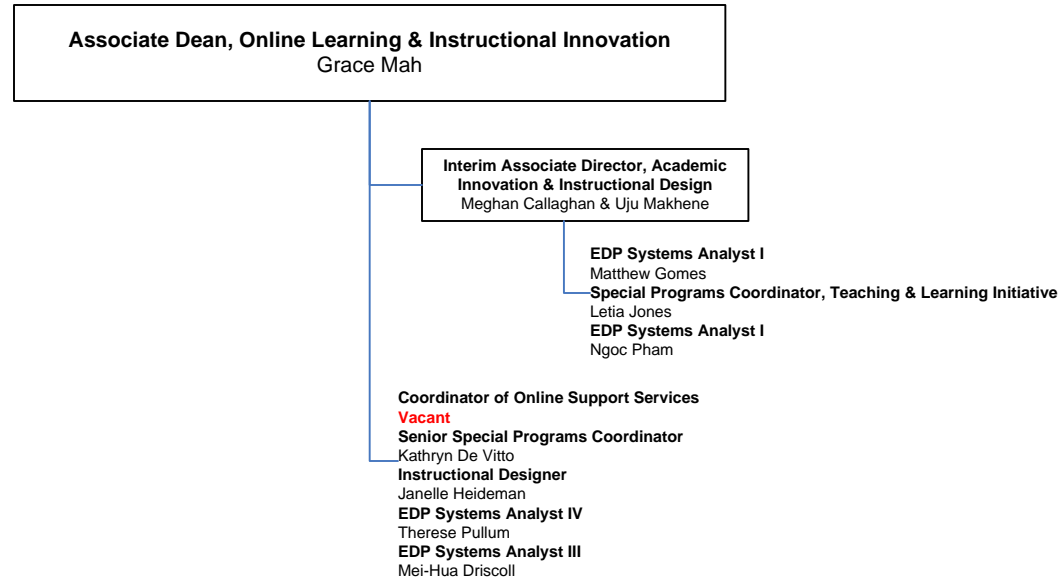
**Associate Dean, Online Learning & Instructional Innovation**
Grace Mah

**Interim Associate Director, Academic Innovation & Instructional Design**
Meghan Callaghan & Uju Makhene

**EDP Systems Analyst I**
Matthew Gomes
**Special Programs Coordinator, Teaching & Learning Initiative**
Letia Jones
**EDP Systems Analyst I**
Ngoc Pham

**Coordinator of Online Support Services**
**Vacant**
**Senior Special Programs Coordinator**
Kathryn De Vitto
**Instructional Designer**
Janelle Heideman
**EDP Systems Analyst IV**
Therese Pullum
**EDP Systems Analyst III**
Mei-Hua Driscoll